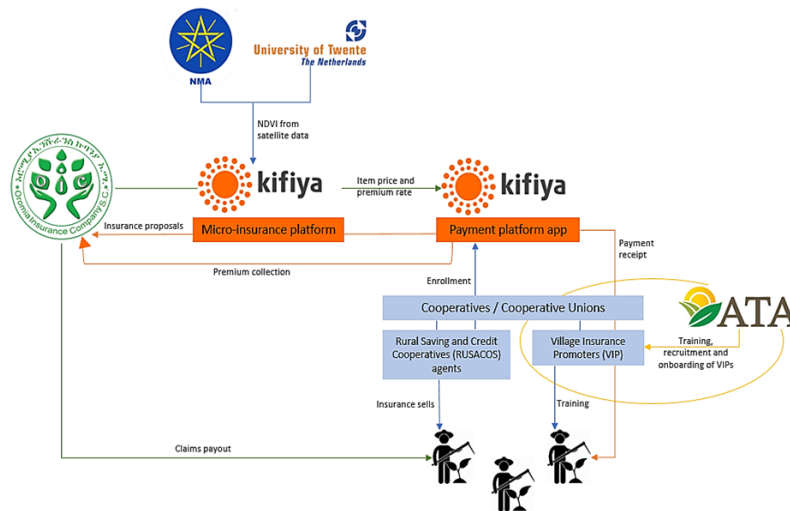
NMA

University of Twente
The Netherlands

NDVI from satellite data

Oromia Insurance Company S.C

kifiya

Item price and premium rate

kifiya

Insurance proposals

Micro-insurance platform

Payment platform app

Payment receipt

Premium collection

Enrollment

Cooperatives / Cooperative Unions

ATA

Rural Saving and Credit Cooperatives (RUSACOS) agents

Village Insurance Promoters (VIP)

Training, recruitment and onboarding of VIPs

Insurance sells

Training

Claims payout